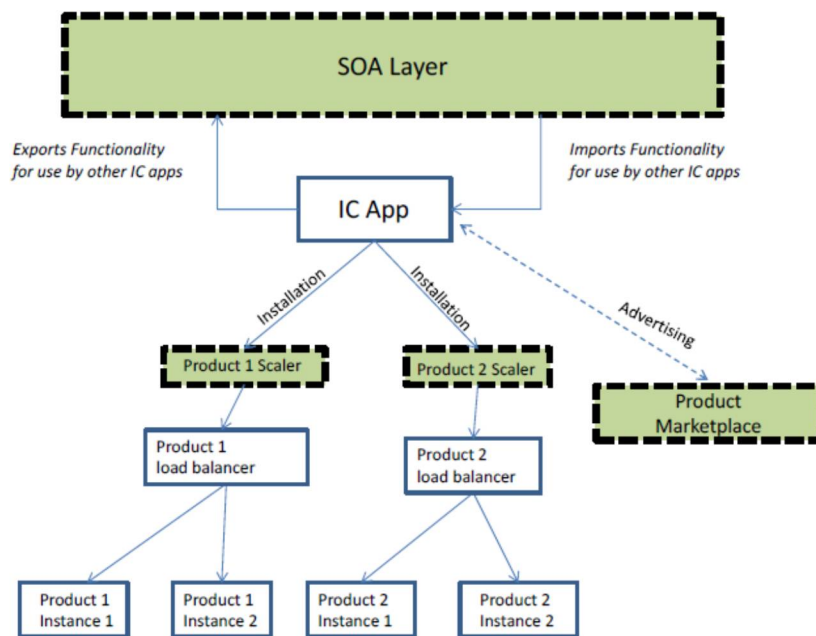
SOA Layer

Exports Functionality for use by other IC apps

Imports Functionality for use by other IC apps

IC App

Installation

Installation

Advertising

Product 1 Scaler

Product 2 Scaler

Product Marketplace

Product 1 load balancer

Product 2 load balancer

Product 1 Instance 1

Product 1 Instance 2

Product 2 Instance 1

Product 2 Instance 2